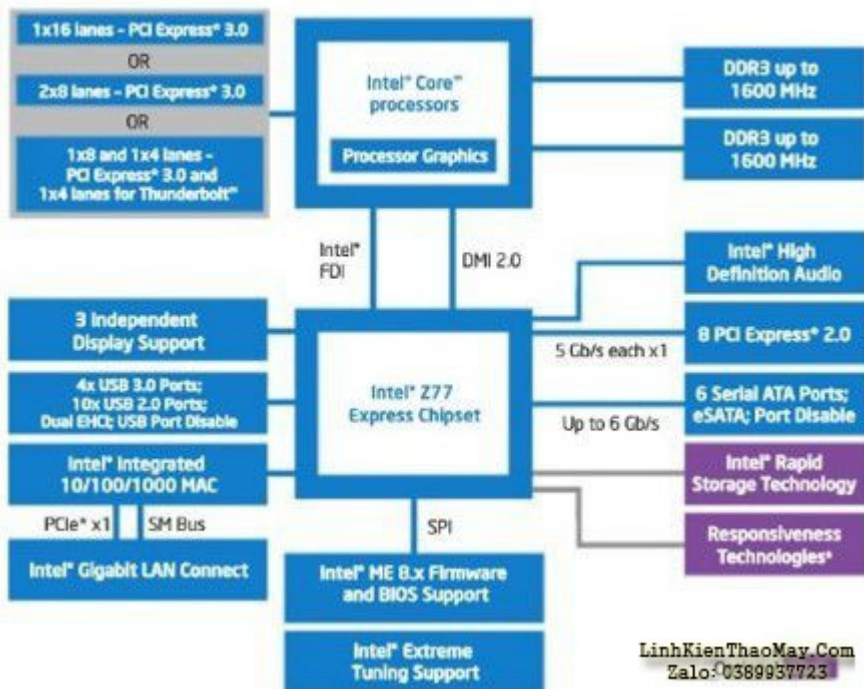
1x16 lanes - PCI Express* 3.0

OR

2x8 lanes - PCI Express* 3.0

OR

1x8 and 1x4 lanes - PCI Express* 3.0 and 1x4 lanes for Thunderbolt™

Intel® Core™ processors

Processor Graphics

DDR3 up to 1600 MHz

DDR3 up to 1600 MHz

Intel® FDI

DMI 2.0

Intel® High Definition Audio

3 Independent Display Support

Intel® Z77 Express Chipset

5 Gb/s each x1

8 PCI Express* 2.0

4x USB 3.0 Ports; 10x USB 2.0 Ports; Dual EHCI; USB Port Disable

Up to 6 Gb/s

6 Serial ATA Ports; eSATA; Port Disable

Intel® Integrated 10/100/1000 MAC

Intel® Rapid Storage Technology

PCIe* x1

SM Bus

SPI

Responsiveness Technologies*

Intel® Gigabit LAN Connect

Intel® ME 8.x Firmware and BIOS Support

Intel® Extreme Tuning Support

LinhKienThaoMay.Com
Zalo: 0389937723